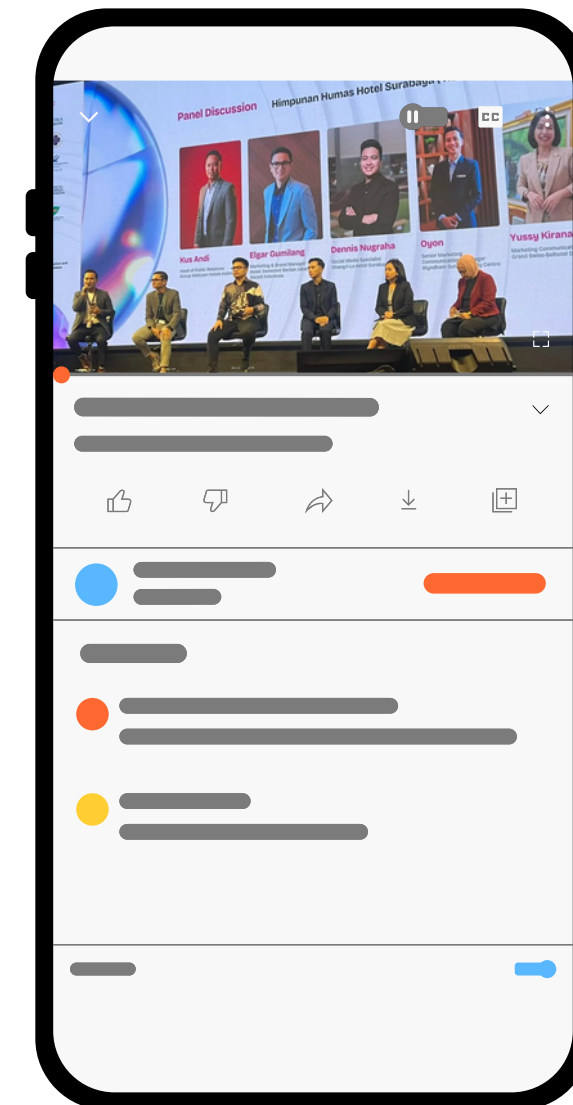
Panel Discussion
Himpunan Humas Hotel Surabaya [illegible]
CC
Kus Andi
Head of Public Relations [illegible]
Elgar Gumilang
Marketing & Brand Manager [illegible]
Dennis Nugraha
Social Media Specialist Shangri-La Hotel Surabaya
Oyon
Senior Marketing Communications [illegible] Wyndham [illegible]
Yussy Kirana
Marketing Communications Grand Swiss-Belhotel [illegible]